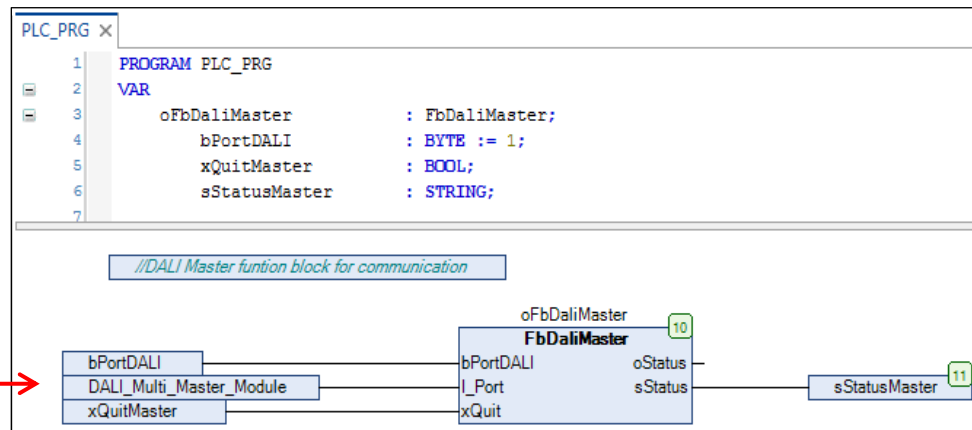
PLC_PRG ×

1 PROGRAM PLC_PRG
2 VAR
3 oFbDaliMaster : FbDaliMaster;
4 bPortDALI : BYTE := 1;
5 xQuitMaster : BOOL;
6 sStatusMaster : STRING;
7

//DALI Master funtion block for communication

oFbDaliMaster
FbDaliMaster
10
bPortDALI
DALI_Multi_Master_Module
xQuitMaster
bPortDALI
I_Port
xQuit
oStatus
sStatus
sStatusMaster
11